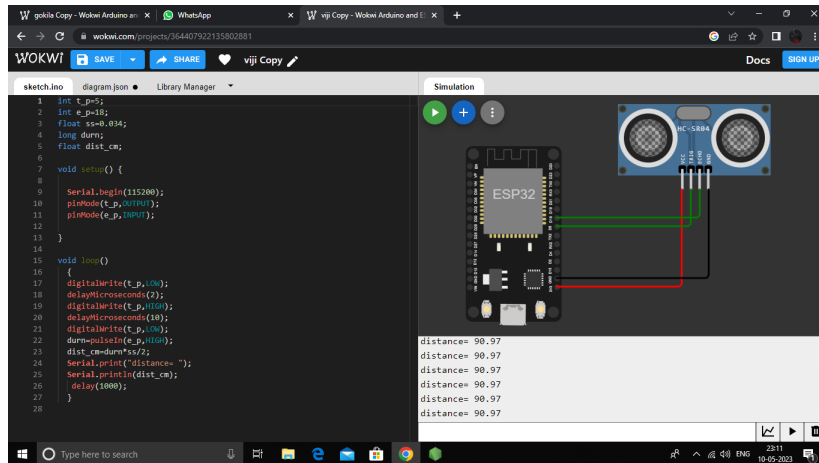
gokila Copy - Wokwi Arduino an × WhatsApp × viji Copy - Wokwi Arduino and E × +

wokwi.com/projects/364407922135802881

WOKWi SAVE SHARE viji Copy Docs SIGN UP

sketch.ino diagram.json ● Library Manager

1 int t_p=5;
2 int e_p=18;
3 float ss=0.034;
4 long durn;
5 float dist_cm;
6
7 void setup() {
8
9 Serial.begin(115200);
10 pinMode(t_p,OUTPUT);
11 pinMode(e_p,INPUT);
12
13 }
14
15 void loop()
16 {
17 digitalWrite(t_p,LOW);
18 delayMicroseconds(2);
19 digitalWrite(t_p,HIGH);
20 delayMicroseconds(10);
21 digitalWrite(t_p,LOW);
22 durn=pulseIn(e_p,HIGH);
23 dist_cm=durn*ss/2;
24 Serial.print("distance= ");
25 Serial.println(dist_cm);
26 delay(1000);
27 }
28

Simulation

HC-SR04
VCC TRIG ECHO GND
ESP32

distance= 90.97
distance= 90.97
distance= 90.97
distance= 90.97
distance= 90.97
distance= 90.97

Type here to search
ENG 23:11 10-05-2023